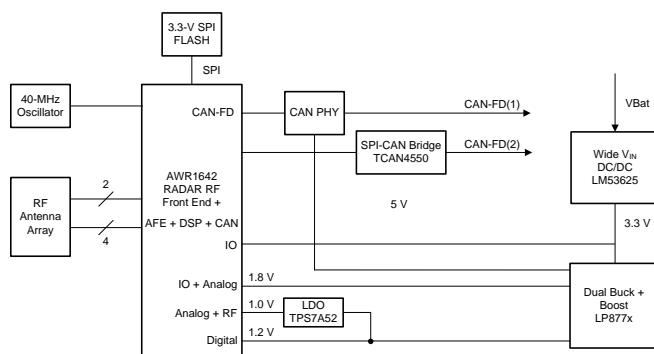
3.3-V SPI FLASH

SPI

40-MHz Oscillator

CAN-FD

CAN PHY

CAN-FD(1)

VBat

SPI-CAN Bridge TCAN4550

CAN-FD(2)

Wide $V_{IN}$ DC/DC LM53625

RF Antenna Array

2

4

AWR1642 RADAR RF Front End + AFE + DSP + CAN

5 V

3.3 V

IO

IO + Analog

1.8 V

Dual Buck + Boost LP877x

Analog + RF

1.0 V

LDO TPS7A52

Digital

1.2 V